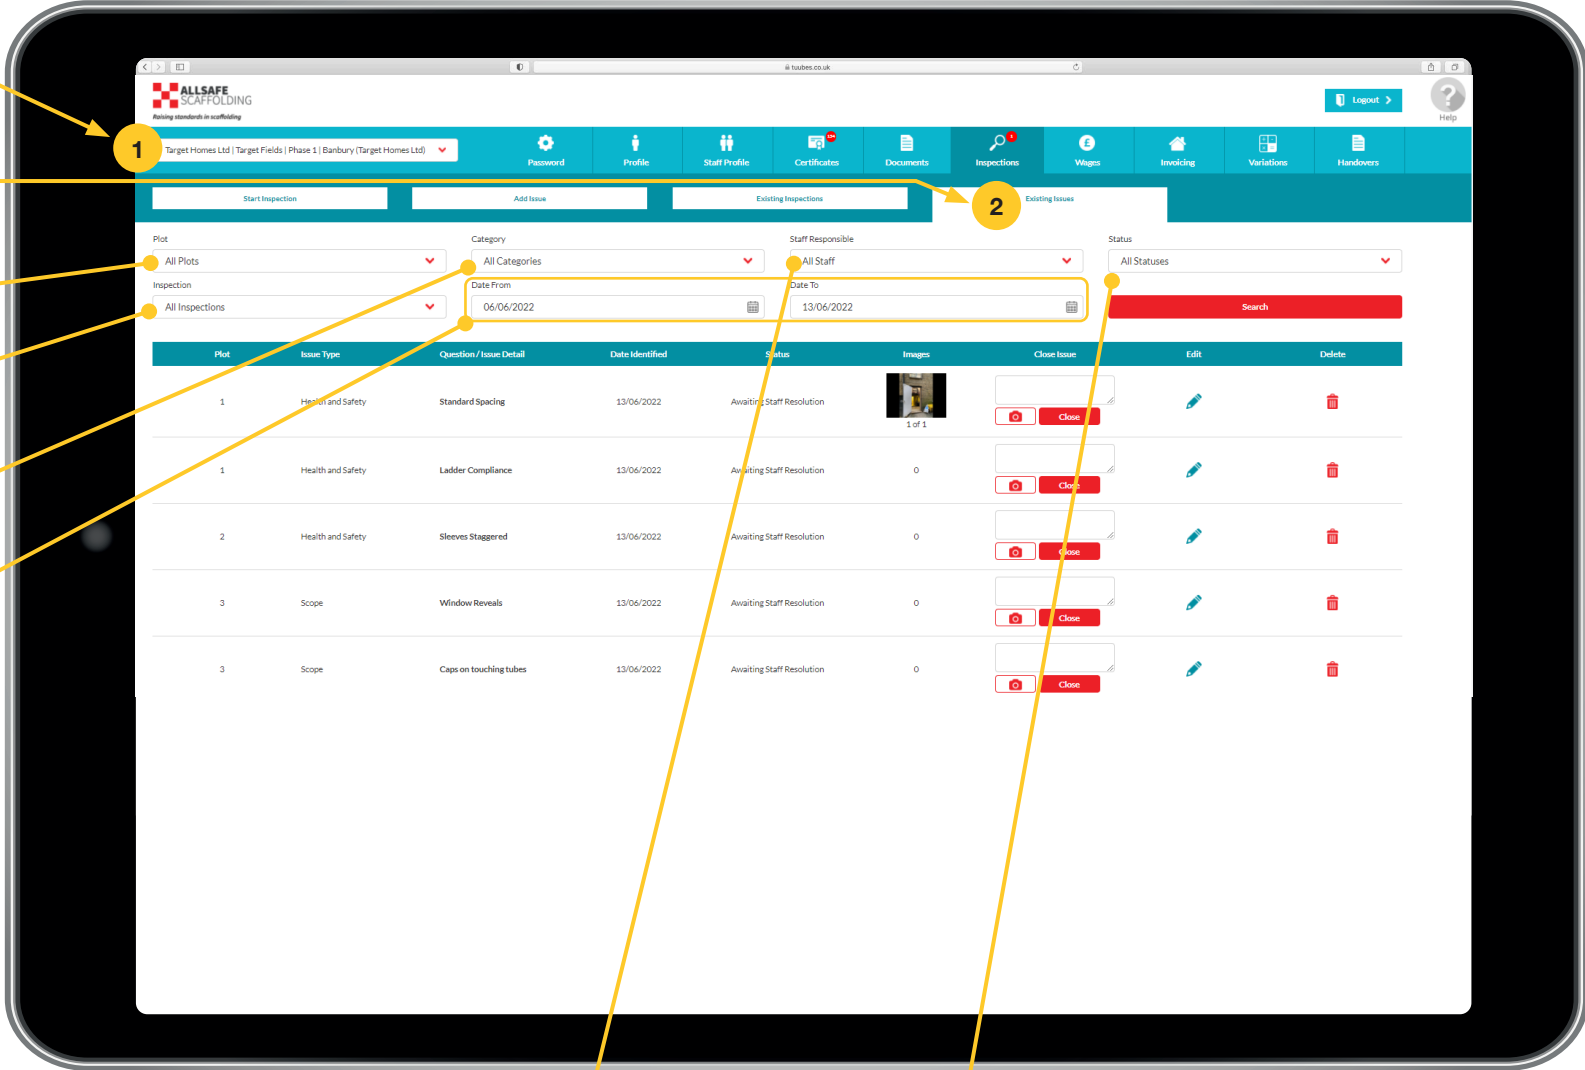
tuubes.co.uk

ALLSAFE SCAFFOLDING
Raising standards in scaffolding

Logout

Help

1

Target Homes Ltd | Target Fields | Phase 1 | Banbury (Target Homes Ltd)

Password
Profile
Staff Profile
Certificates
Documents
Inspections
Wages
Invoicing
Variations
Handovers

Start Inspection
Add Issue
Existing Inspections
2
Existing Issues

Plot
All Plots
Category
All Categories
Staff Responsible
All Staff
Status
All Statuses
Inspection
All Inspections
Date From
06/06/2022
Date To
13/06/2022
Search

| Plot | Issue Type | Question / Issue Detail | Date Identified | Status | Images | Close Issue | Edit | Delete |
|---|---|---|---|---|---|---|---|---|
| 1 | Health and Safety | Standard Spacing | 13/06/2022 | Awaiting Staff Resolution | 1 of 1 | Close | | |
| 1 | Health and Safety | Ladder Compliance | 13/06/2022 | Awaiting Staff Resolution | 0 | Close | | |
| 2 | Health and Safety | Sleeves Staggered | 13/06/2022 | Awaiting Staff Resolution | 0 | Close | | |
| 3 | Scope | Window Reveals | 13/06/2022 | Awaiting Staff Resolution | 0 | Close | | |
| 3 | Scope | Caps on touching tubes | 13/06/2022 | Awaiting Staff Resolution | 0 | Close | | |